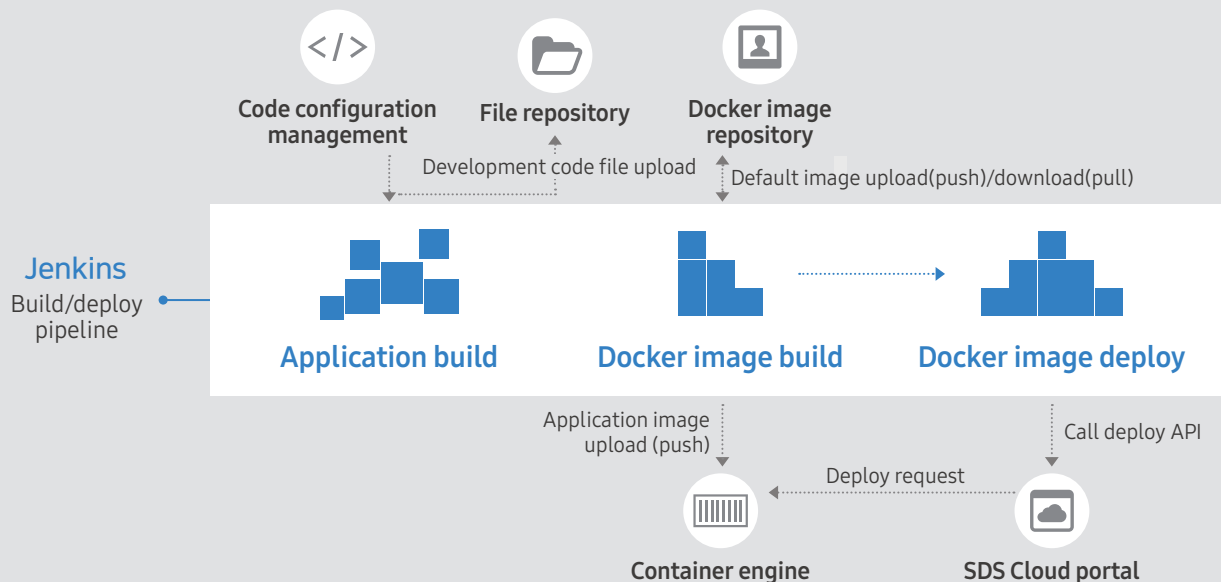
Code configuration management

File repository

Docker image repository

Development code file upload

Default image upload(push)/download(pull)

Jenkins
Build/deploy pipeline

Application build

Docker image build

Docker image deploy

Application image upload (push)

Call deploy API

Deploy request

Container engine

SDS Cloud portal